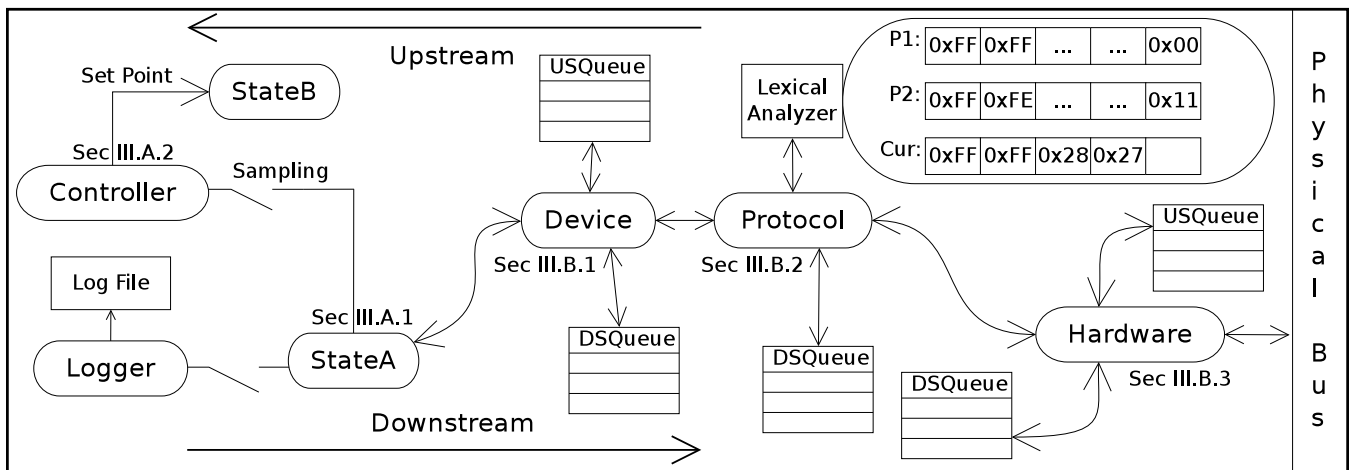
Upstream

Set Point

StateB

Sec III.A.2

Controller

Sampling

Log File

Logger

Sec III.A.1

StateA

USQueue

Device

Sec III.B.1

DSQueue

Lexical Analyzer

Protocol

Sec III.B.2

DSQueue

| P1: | 0xFF | 0xFF | ... | ... | 0x00 |
|---|---|---|---|---|---|
| P2: | 0xFF | 0xFE | ... | ... | 0x11 |
| Cur: | 0xFF | 0xFF | 0x28 | 0x27 | |

USQueue

Hardware

Sec III.B.3

DSQueue

Physical Bus

Downstream